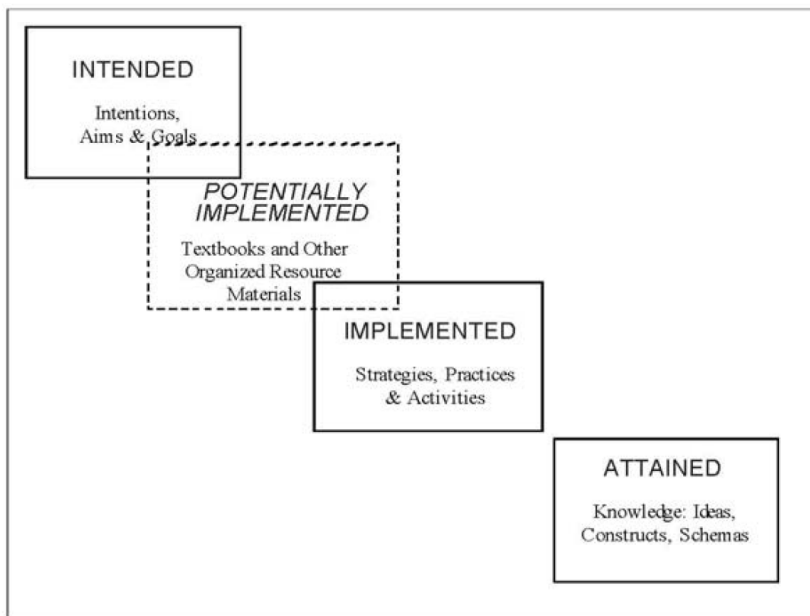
INTENDED

Intentions, Aims & Goals

POTENTIALLY IMPLEMENTED

Textbooks and Other Organized Resource Materials

IMPLEMENTED

Strategies, Practices & Activities

ATTAINED

Knowledge: Ideas, Constructs, Schemas